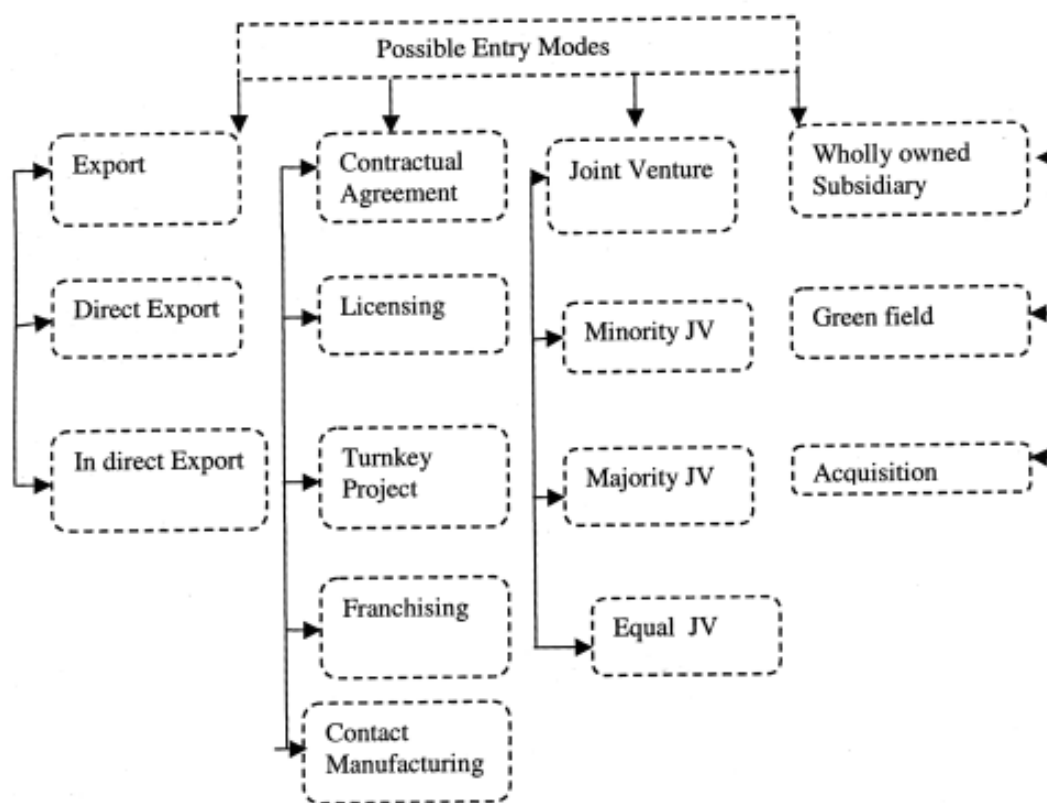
Possible Entry Modes

Export

Direct Export

In direct Export

Contractual Agreement

Licensing

Turnkey Project

Franchising

Contact Manufacturing

Joint Venture

Minority JV

Majority JV

Equal JV

Wholly owned Subsidiary

Green field

Acquisition